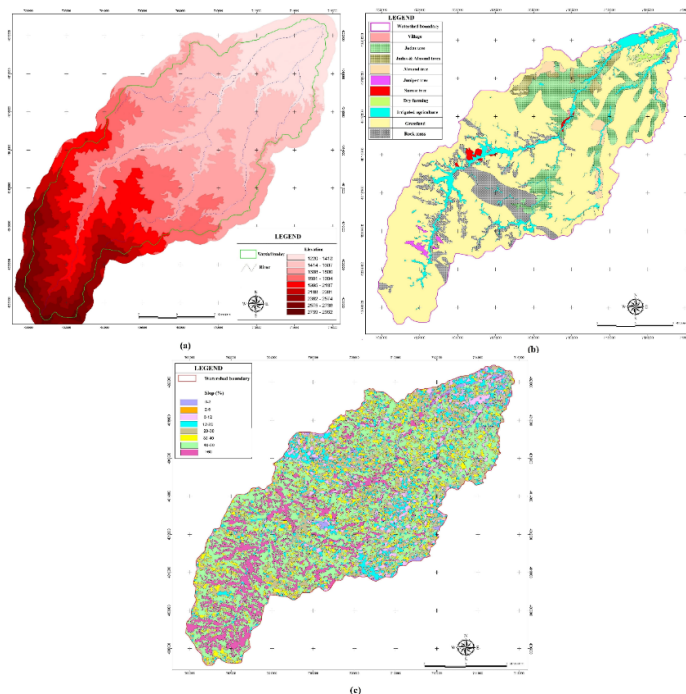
LEGEND
Watershed boundary
River
Elevation
1230 - 1412
1414 - 1587
1589 - 1800
1801 - 1984
1985 - 2137
2138 - 2301
2302 - 2514
2515 - 2700
2700 - 2902

(a)

LEGEND
Watershed boundary
Village
Juniper tree
Juniper & Almond trees
Almond tree
Juniper tree
Sparse tree
Dry farming
Irrigated agriculture
Grassland
Rock area

(b)

LEGEND
Watershed boundary
Slope (%)
0-5
5-8
8-12
12-15
15-20
20-40
40-60
>60

(c)